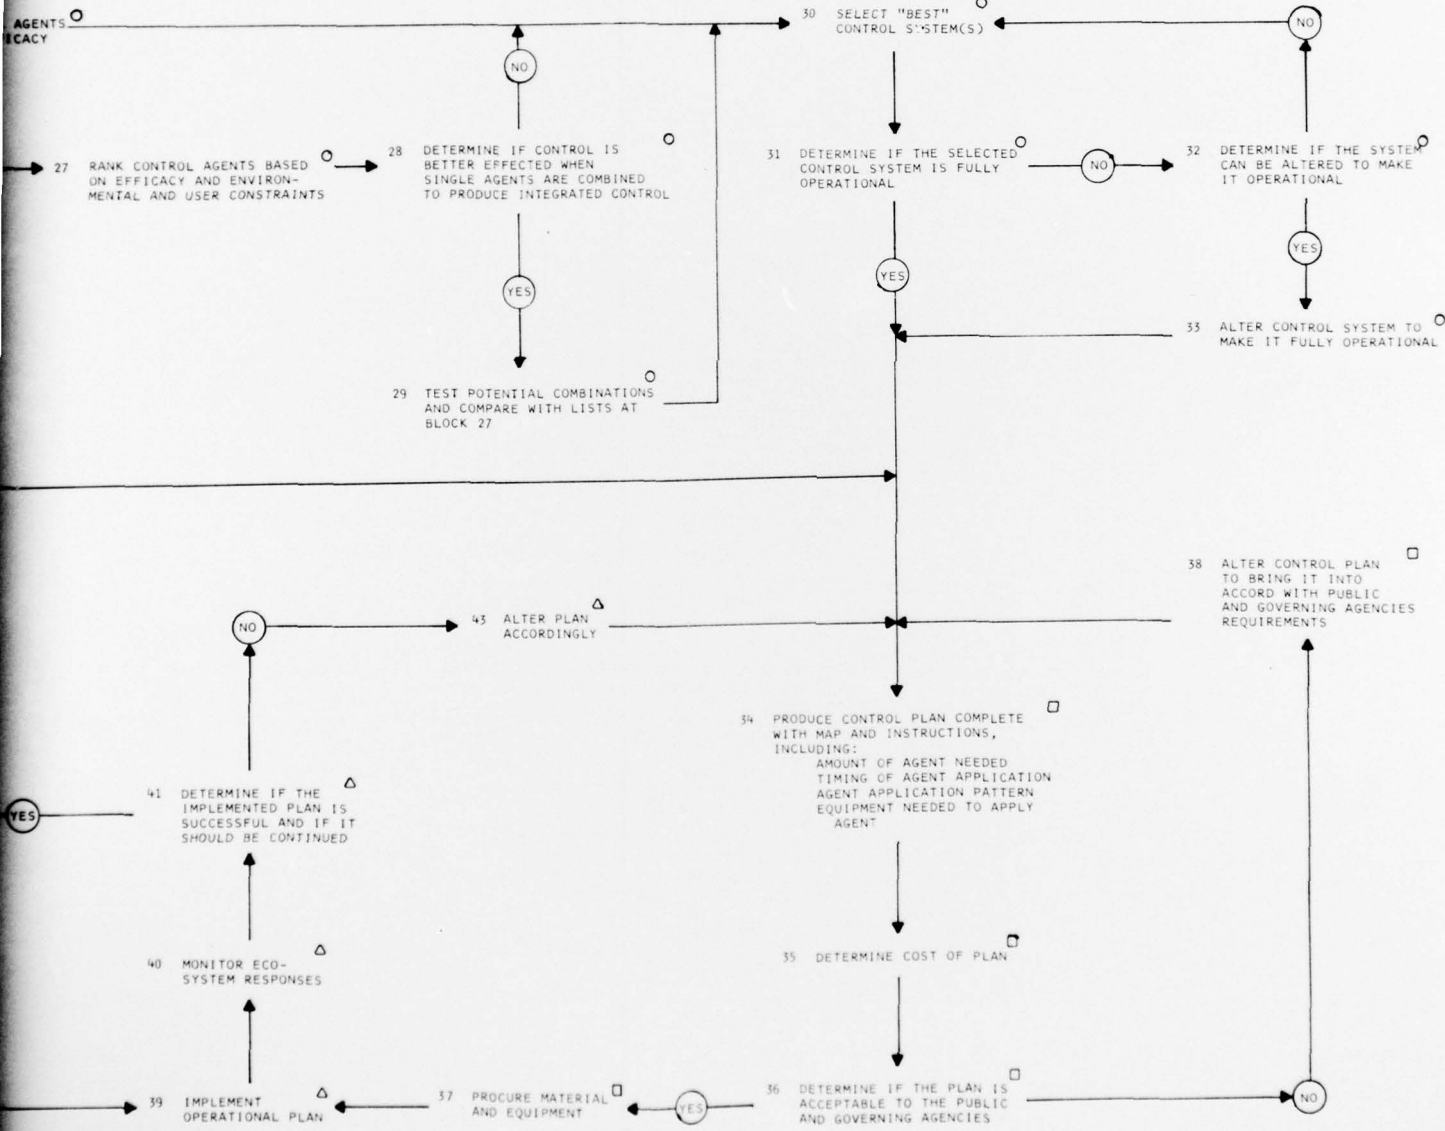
AGENTS
ICACY

30 SELECT "BEST" CONTROL SYSTEM(S)

NO

NO

27 RANK CONTROL AGENTS BASED ON EFFICACY AND ENVIRONMENTAL AND USER CONSTRAINTS

28 DETERMINE IF CONTROL IS BETTER EFFECTED WHEN SINGLE AGENTS ARE COMBINED TO PRODUCE INTEGRATED CONTROL

31 DETERMINE IF THE SELECTED CONTROL SYSTEM IS FULLY OPERATIONAL

NO

32 DETERMINE IF THE SYSTEM CAN BE ALTERED TO MAKE IT OPERATIONAL

YES

YES

YES

33 ALTER CONTROL SYSTEM TO MAKE IT FULLY OPERATIONAL

29 TEST POTENTIAL COMBINATIONS AND COMPARE WITH LISTS AT BLOCK 27

38 ALTER CONTROL PLAN TO BRING IT INTO ACCORD WITH PUBLIC AND GOVERNING AGENCIES REQUIREMENTS

NO

43 ALTER PLAN ACCORDINGLY

34 PRODUCE CONTROL PLAN COMPLETE WITH MAP AND INSTRUCTIONS, INCLUDING:
AMOUNT OF AGENT NEEDED
TIMING OF AGENT APPLICATION
AGENT APPLICATION PATTERN
EQUIPMENT NEEDED TO APPLY AGENT

YES

41 DETERMINE IF THE IMPLEMENTED PLAN IS SUCCESSFUL AND IF IT SHOULD BE CONTINUED

35 DETERMINE COST OF PLAN

40 MONITOR ECO-SYSTEM RESPONSES

39 IMPLEMENT OPERATIONAL PLAN

37 PROCURE MATERIAL AND EQUIPMENT

YES

36 DETERMINE IF THE PLAN IS ACCEPTABLE TO THE PUBLIC AND GOVERNING AGENCIES

NO